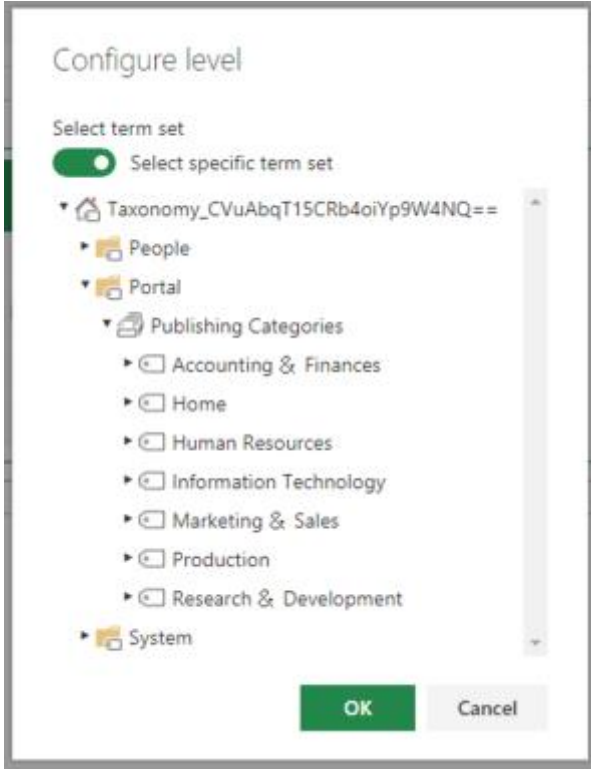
Configure level

Select term set

Select specific term set

Taxonomy_CVuAbqT15CRb4oiYp9W4NQ==

People

Portal

Publishing Categories

Accounting & Finances

Home

Human Resources

Information Technology

Marketing & Sales

Production

Research & Development

System

OK

Cancel